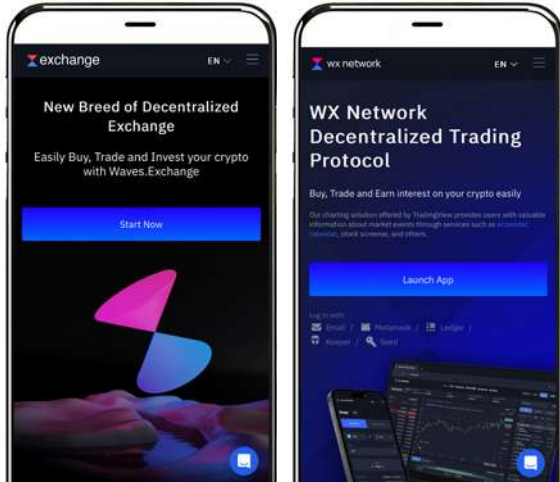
exchange EN

New Breed of Decentralized Exchange

Easily Buy, Trade and Invest your crypto with Waves.Exchange

Start Now

wx network EN

WX Network Decentralized Trading Protocol

Buy, Trade and Earn interest on your crypto easily

Our charting solution offered by TradingView provides users with valuable information about market events through services such as economic calendar, stock screener, and others.

Launch App

Log in with

Email / Metamask / Ledger / Keeper / Seed